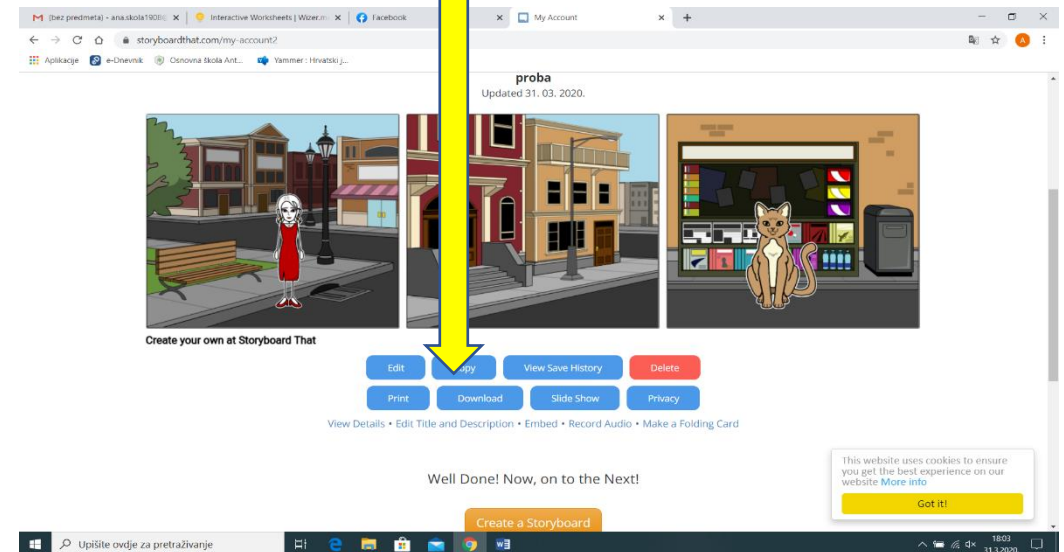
(bez predmeta) - ana.skola1908@ × | Interactive Worksheets | Wizer.m × | Facebook × | My Account × | +

storyboardthat.com/my-account2

Aplikacije | e-Dnevnik | Osnovna škola Ant... | Yammer : Hrvatski j...

proba
Updated 31. 03. 2020.

Create your own at Storyboard That

Edit | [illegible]py | View Save History | Delete

Print | Download | Slide Show | Privacy

View Details • Edit Title and Description • Embed • Record Audio • Make a Folding Card

Well Done! Now, on to the Next!

Create a Storyboard

This website uses cookies to ensure you get the best experience on our website More info

Got it!

Upišite ovdje za pretraživanje

18:03
31.3.2020.